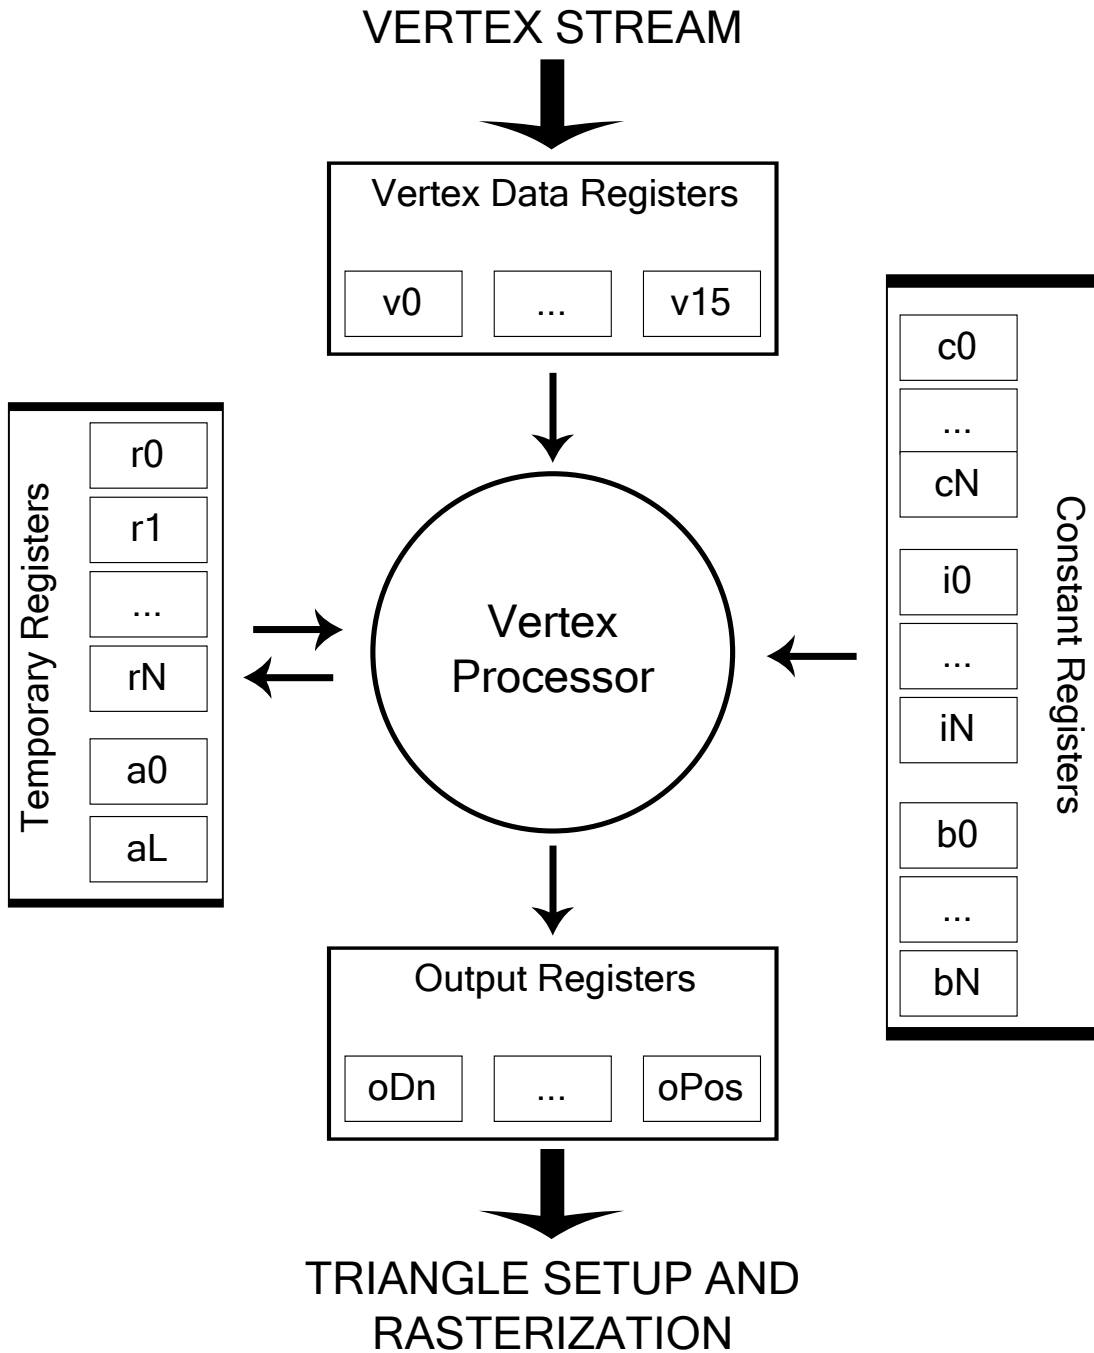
VERTEX STREAM

Vertex Data Registers

v0 ... v15

Temporary Registers

r0
r1
...
rN
a0
aL

Vertex Processor

Constant Registers

c0
...
cN
i0
...
iN
b0
...
bN

Output Registers

oDn ... oPos

TRIANGLE SETUP AND RASTERIZATION